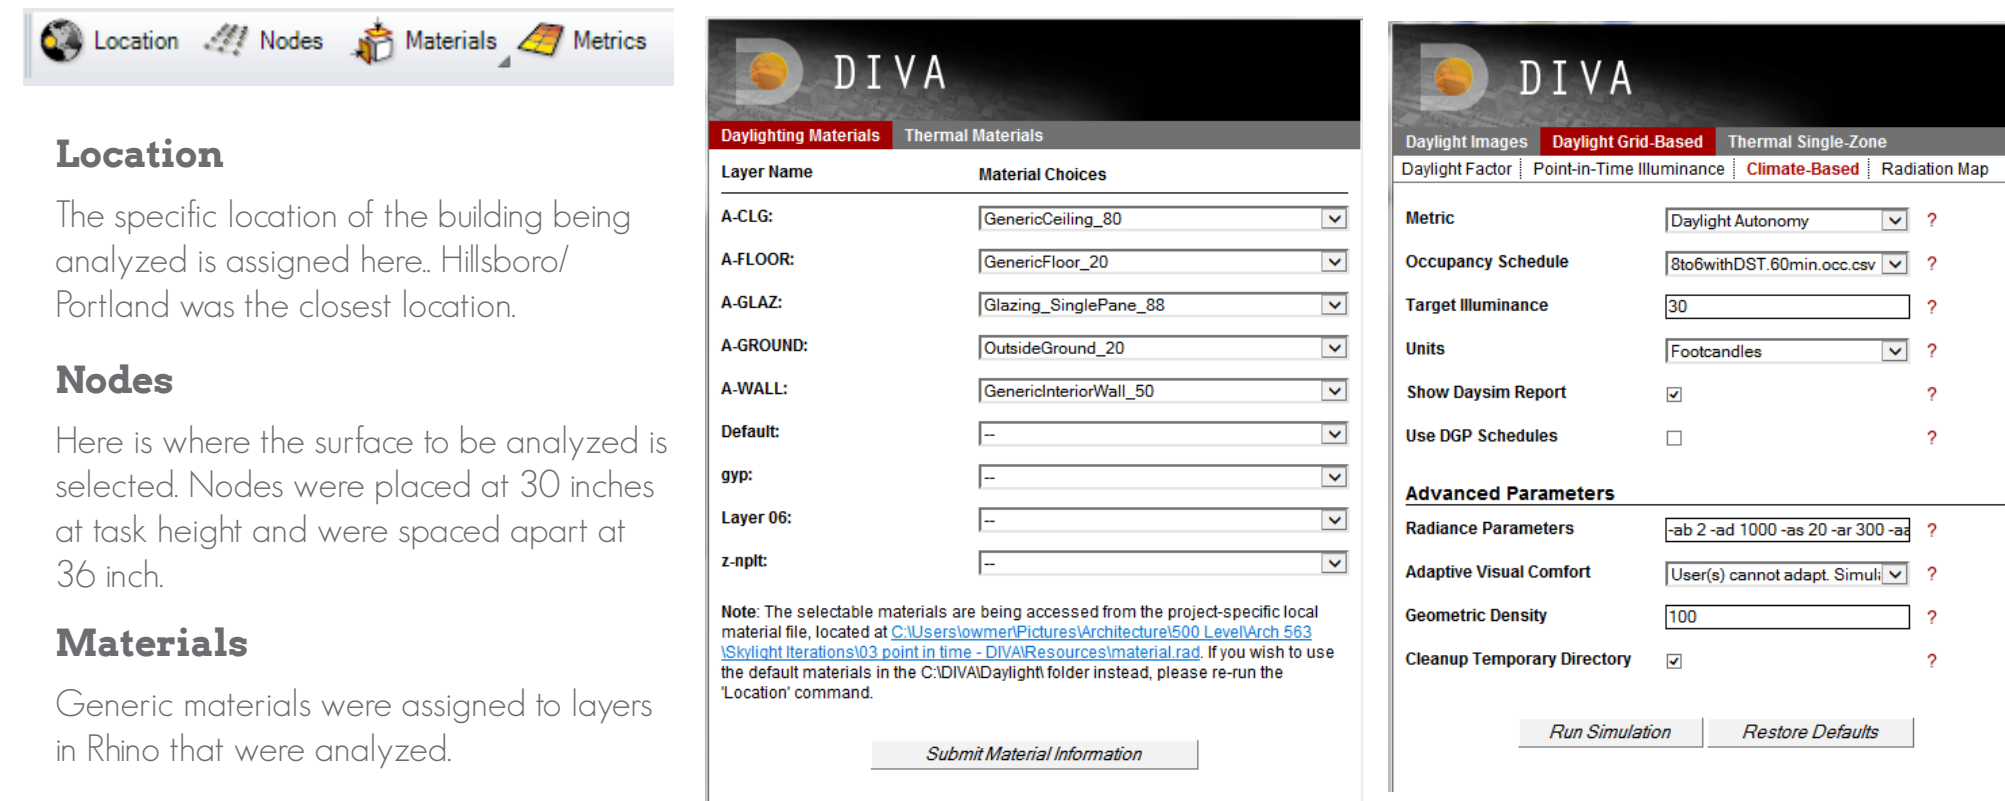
Location Nodes Materials Metrics

Location

The specific location of the building being analyzed is assigned here.. Hillsboro/ Portland was the closest location.

Nodes

Here is where the surface to be analyzed is selected. Nodes were placed at 30 inches at task height and were spaced apart at 36 inch.

Materials

Generic materials were assigned to layers in Rhino that were analyzed.

DIVA

Daylighting Materials Thermal Materials

| Layer Name | Material Choices |
|---|---|
| A-CLG: | GenericCeiling_80 |
| A-FLOOR: | GenericFloor_20 |
| A-GLAZ: | Glazing_SinglePane_88 |
| A-GROUND: | OutsideGround_20 |
| A-WALL: | GenericInteriorWall_50 |
| Default: | -- |
| gyp: | -- |
| Layer 06: | -- |
| z-nplt: | -- |

Note: The selectable materials are being accessed from the project-specific local material file, located at C:\Users\owmer\Pictures\Architecture\500 Level\Arch 563 \Skylight Iterations\03 point in time - DIVA\Resources\material.rad. If you wish to use the default materials in the C:\DIVA\Daylight\ folder instead, please re-run the 'Location' command.

Submit Material Information

DIVA

Daylight Images Daylight Grid-Based Thermal Single-Zone
Daylight Factor | Point-in-Time Illuminance | Climate-Based | Radiation Map

| | | |
|---|---|---|
| Metric | Daylight Autonomy | ? |
| Occupancy Schedule | 8to6withDST.60min.occ.csv | ? |
| Target Illuminance | 30 | ? |
| Units | Footcandles | ? |
| Show Daysim Report | ☑ | ? |
| Use DGP Schedules | ☐ | ? |

Advanced Parameters

| | | |
|---|---|---|
| Radiance Parameters | -ab 2 -ad 1000 -as 20 -ar 300 -aa | ? |
| Adaptive Visual Comfort | User(s) cannot adapt. Simula | ? |
| Geometric Density | 100 | ? |
| Cleanup Temporary Directory | ☑ | ? |

Run Simulation Restore Defaults